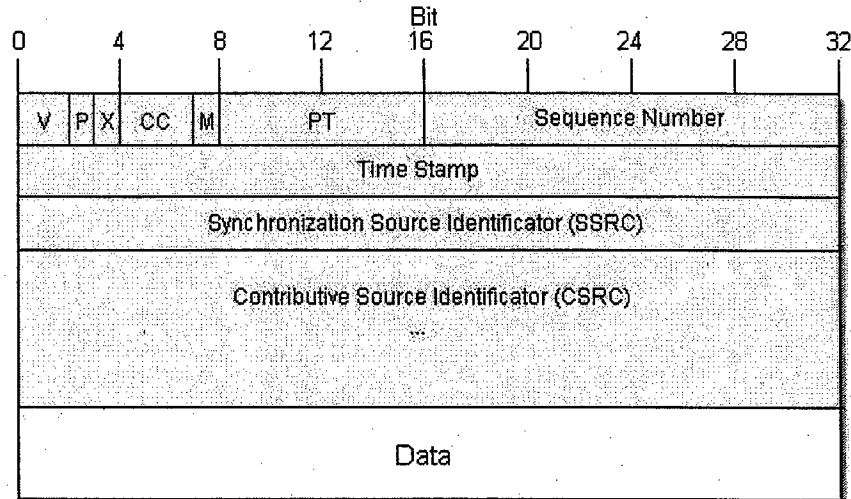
Bit

0 4 8 12 16 20 24 28 32

| V | P | X | CC | M | PT | Sequence Number |
|---|---|---|---|---|---|---|
| Time Stamp | | | | | | |
| Synchronization Source Identificator (SSRC) | | | | | | |
| Contributive Source Identificator (CSRC) ... | | | | | | |
| Data | | | | | | |